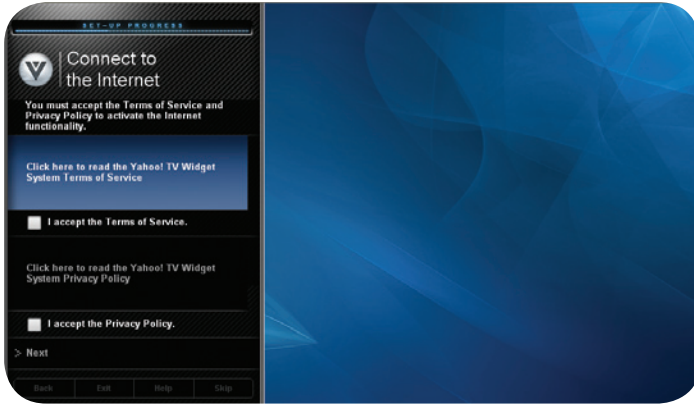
SET-UP PROGRESS

Connect to the Internet

You must accept the Terms of Service and Privacy Policy to activate the Internet functionality.

Click here to read the Yahoo! TV Widget System Terms of Service

I accept the Terms of Service.

Click here to read the Yahoo! TV Widget System Privacy Policy

I accept the Privacy Policy.

> Next

Back Exit Help Skip